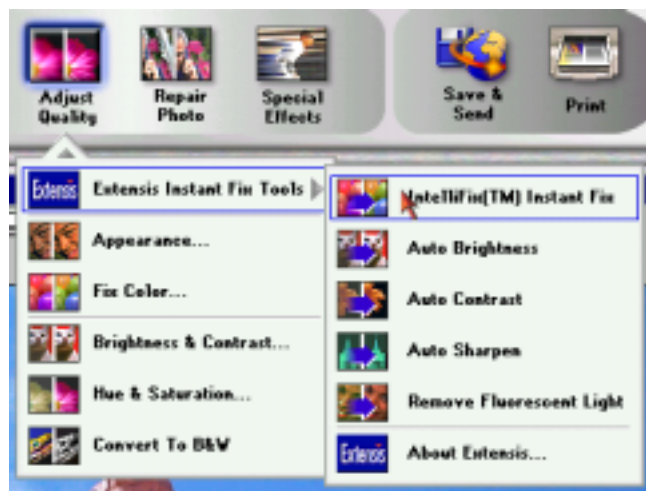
Adjust Quality

Repair Photo

Special Effects

Save & Send

Print

Extensis

Extensis Instant Fix Tools

Appearance...

Fix Color...

Brightness & Contrast...

Hue & Saturation...

Convert To B&W

IntelliFix(TM) Instant Fix

Auto Brightness

Auto Contrast

Auto Sharpen

Remove Fluorescent Light

Extensis

About Extensis...